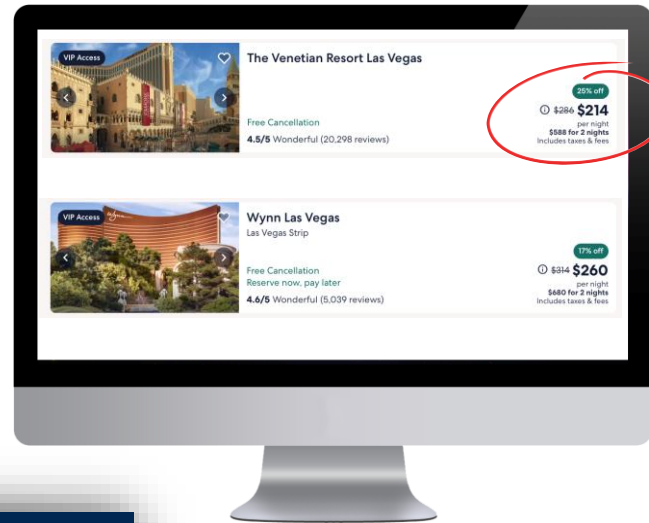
VIP Access

The Venetian Resort Las Vegas

Free Cancellation

4.5/5 Wonderful (20,298 reviews)

25% off

$286 $214

per night

$588 for 2 nights

Includes taxes & fees

VIP Access

Wynn Las Vegas

Las Vegas Strip

Free Cancellation

Reserve now, pay later

4.6/5 Wonderful (5,039 reviews)

17% off

$314 $260

per night

$680 for 2 nights

Includes taxes & fees